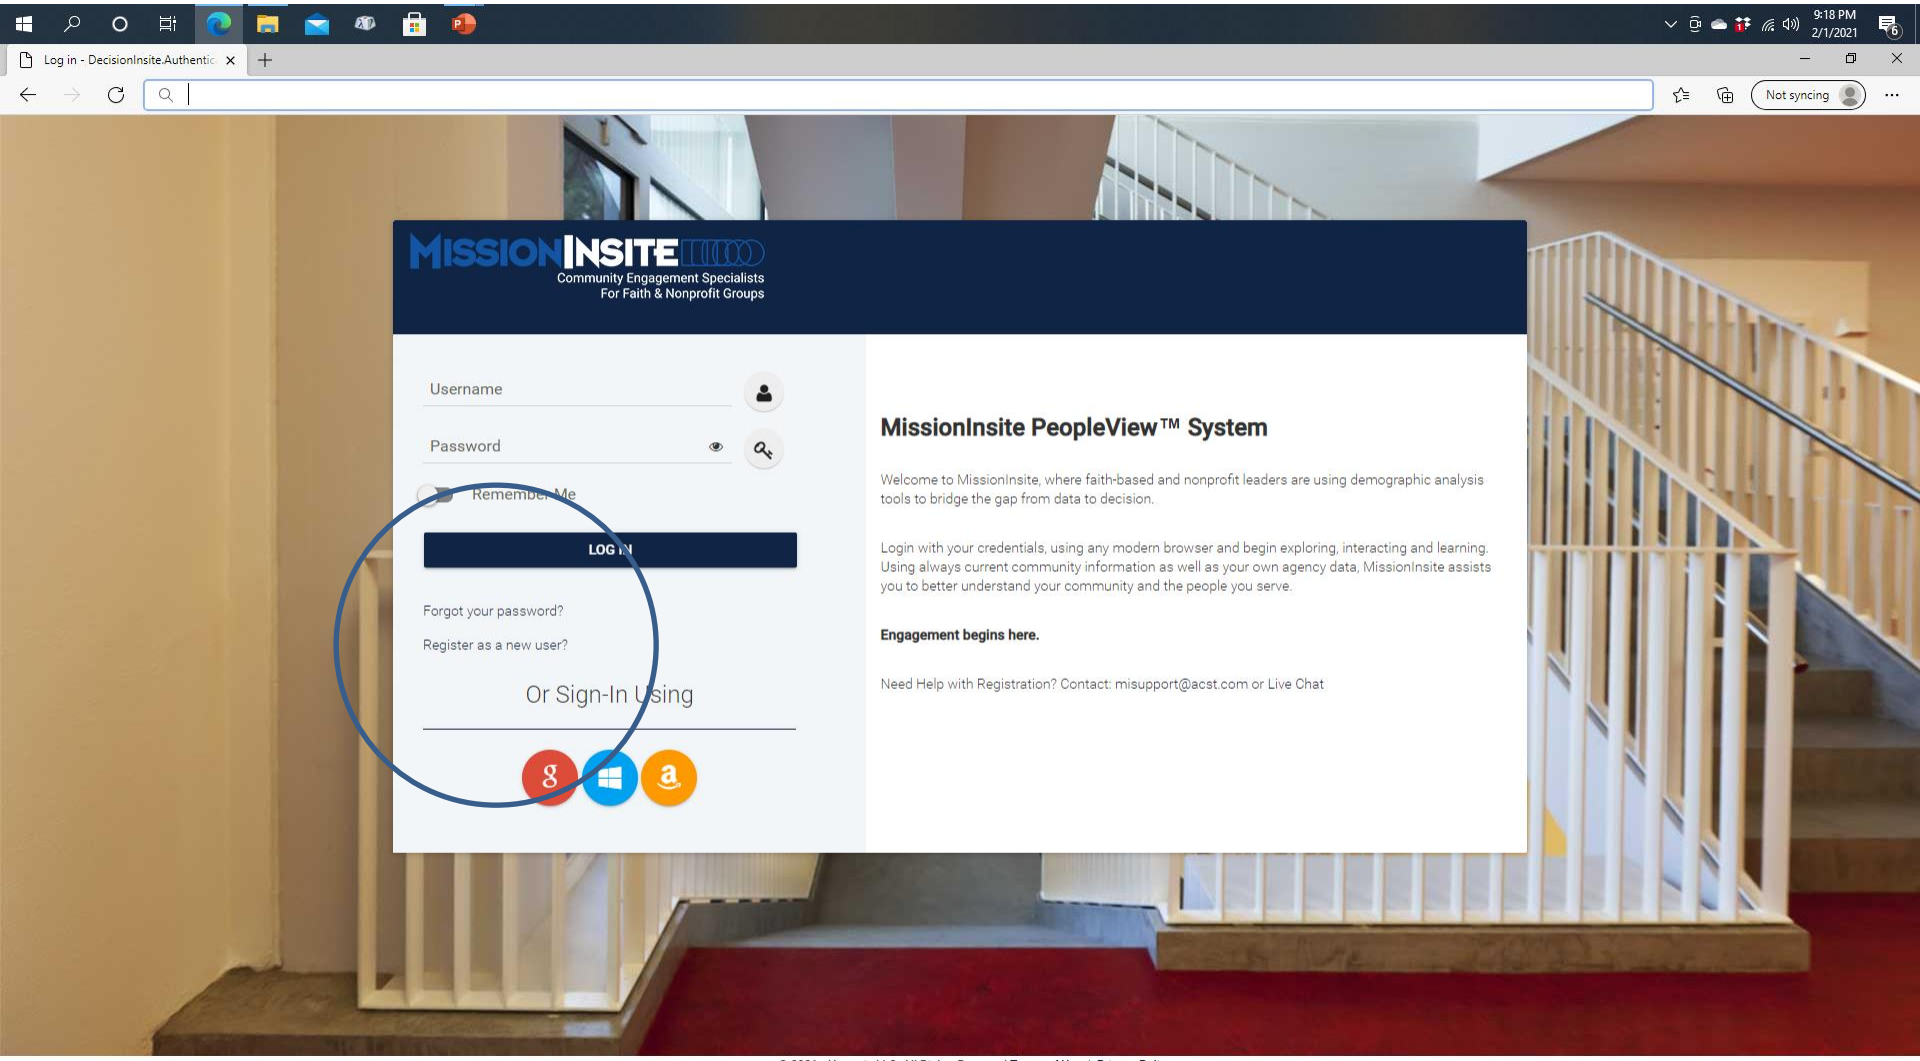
9:18 PM
2/1/2021

Log in - DecisionInsite.Authentic

Not syncing

MISSIONINSITE
Community Engagement Specialists
For Faith & Nonprofit Groups

Username

Password

Remember Me

LOG IN

Forgot your password?

Register as a new user?

Or Sign-In Using

MissionInsite PeopleView™ System

Welcome to MissionInsite, where faith-based and nonprofit leaders are using demographic analysis tools to bridge the gap from data to decision.

Login with your credentials, using any modern browser and begin exploring, interacting and learning. Using always current community information as well as your own agency data, MissionInsite assists you to better understand your community and the people you serve.

Engagement begins here.

Need Help with Registration? Contact: misupport@acst.com or Live Chat